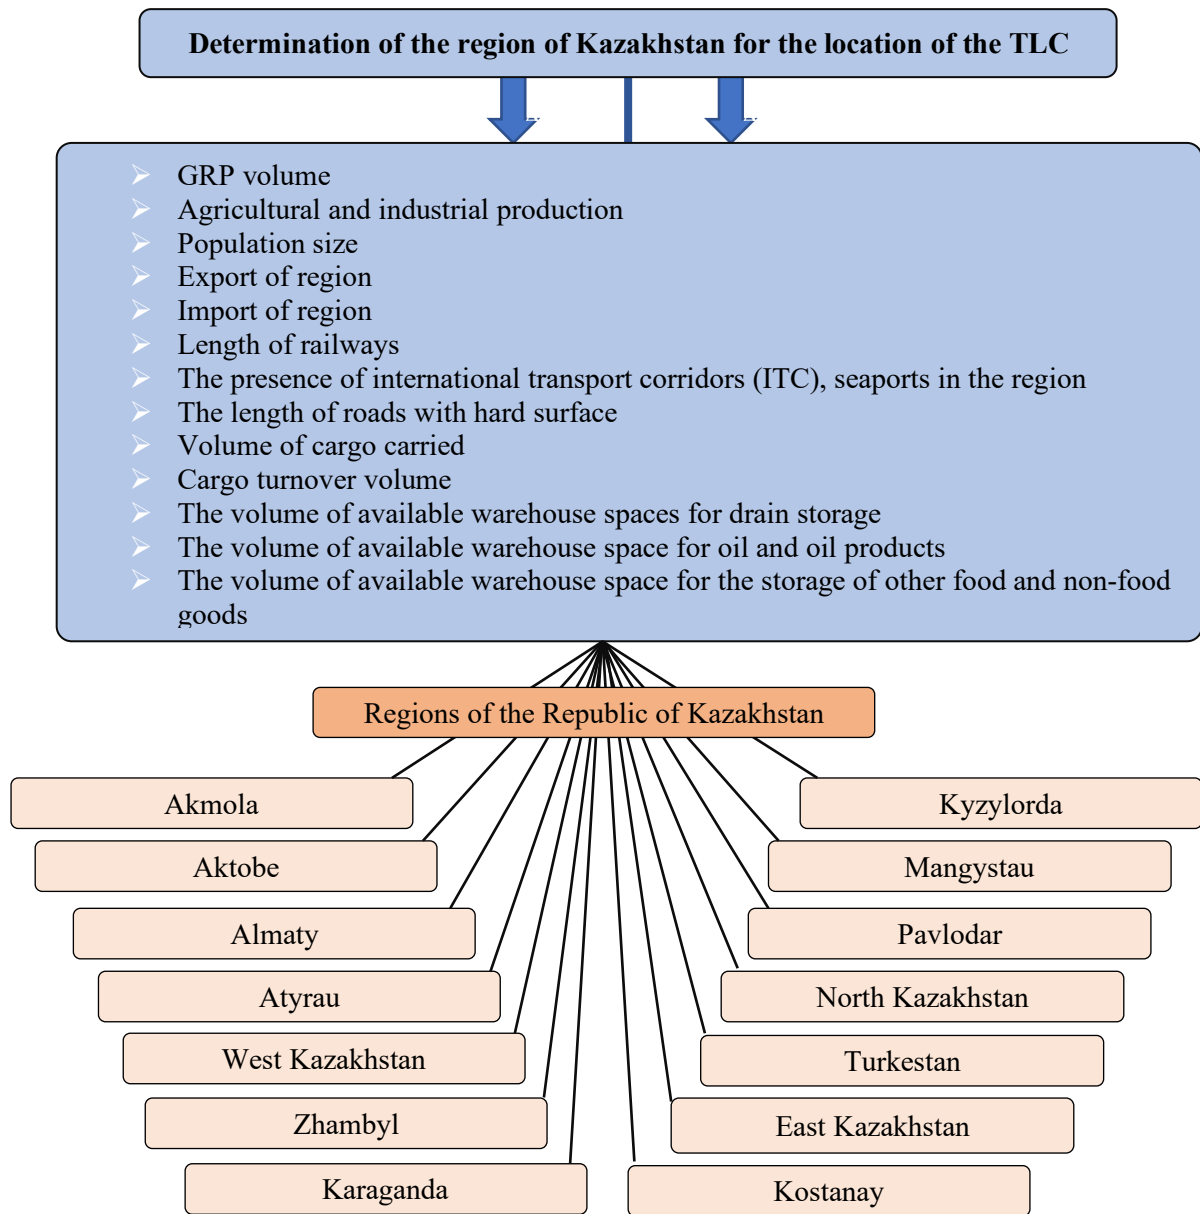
Determination of the region of Kazakhstan for the location of the TLC

- GRP volume
- Agricultural and industrial production
- Population size
- Export of region
- Import of region
- Length of railways
- The presence of international transport corridors (ITC), seaports in the region
- The length of roads with hard surface
- Volume of cargo carried
- Cargo turnover volume
- The volume of available warehouse spaces for drain storage
- The volume of available warehouse space for oil and oil products
- The volume of available warehouse space for the storage of other food and non-food goods

Regions of the Republic of Kazakhstan

Akmola

Aktobe

Almaty

Atyrau

West Kazakhstan

Zhambyl

Karaganda

Kyzylorda

Mangystau

Pavlodar

North Kazakhstan

Turkestan

East Kazakhstan

Kostanay